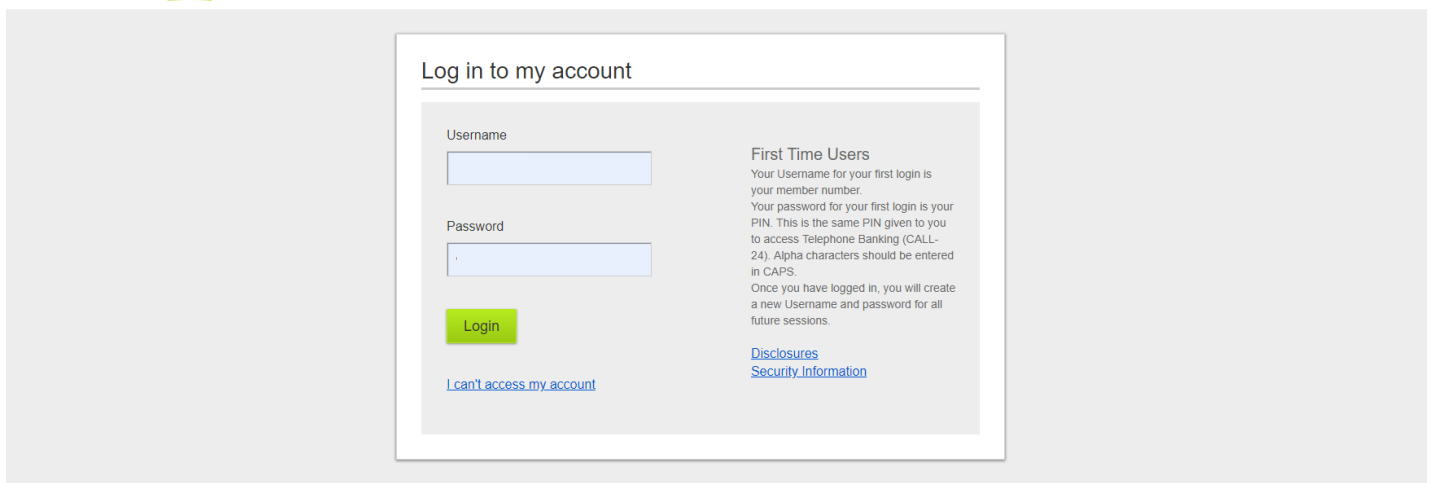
Log in to my account

Username

Password

Login

I can't access my account

First Time Users

Your Username for your first login is your member number.
Your password for your first login is your PIN. This is the same PIN given to you to access Telephone Banking (CALL-24). Alpha characters should be entered in CAPS.
Once you have logged in, you will create a new Username and password for all future sessions.

Disclosures
Security Information